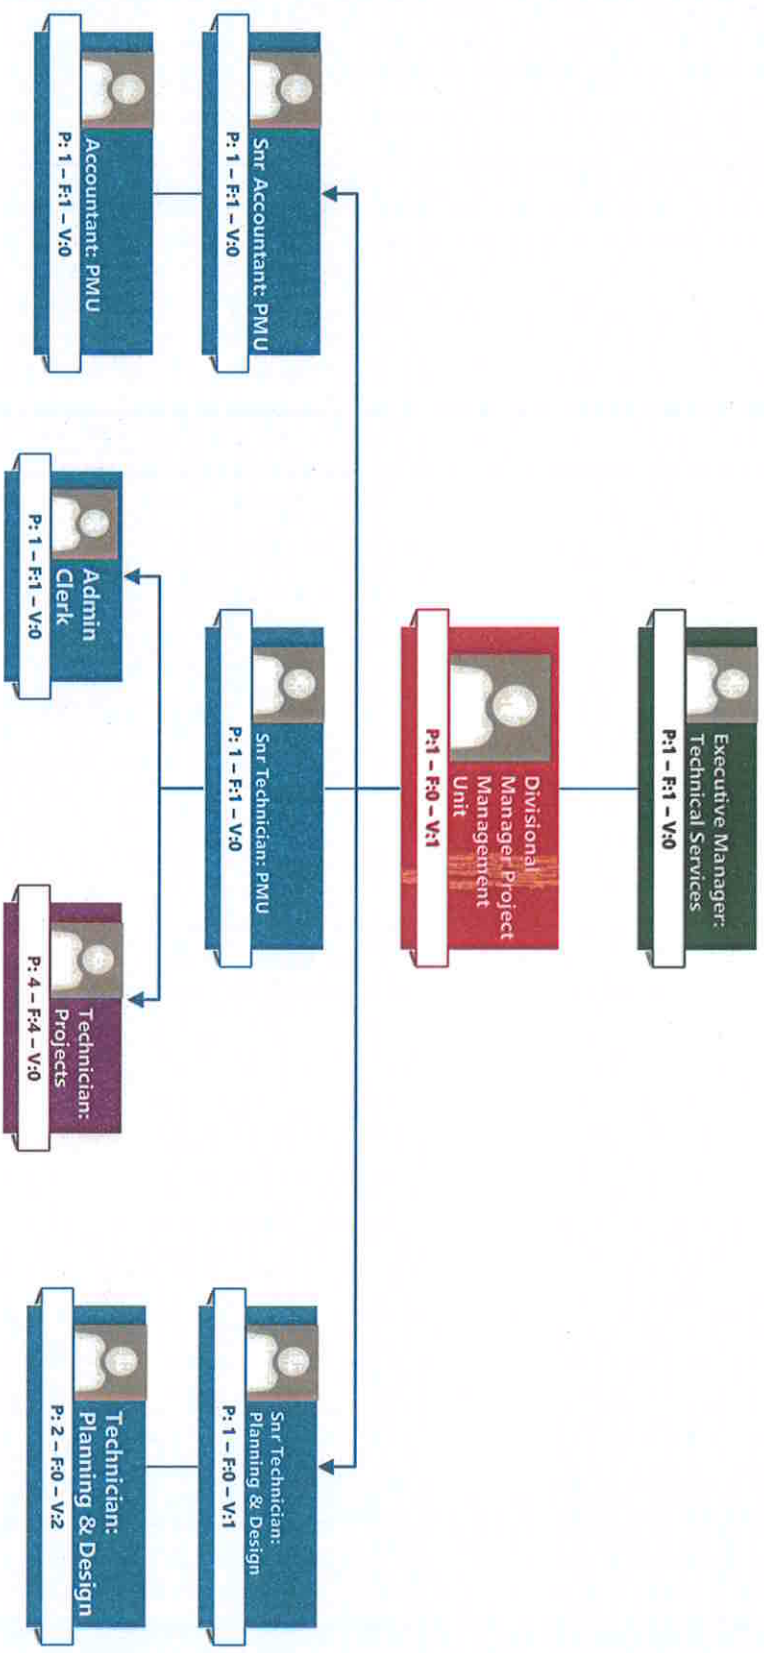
Executive Manager: Technical Services
P:1 – F:1 – V:0

Divisional Manager Project Management Unit
P:1 – F:0 – V:1

Snr Accountant: PMU
P: 1 – F:1 – V:0

Accountant: PMU
P: 1 – F:1 – V:0

Snr Technician: PMU
P: 1 – F:1 – V:0

Admin Clerk
P: 1 – F:1 – V:0

Technician: Projects
P: 4 – F:4 – V:0

Snr Technician: Planning & Design
P: 1 – F:0 – V:1

Technician: Planning & Design
P: 2 – F:0 – V:2